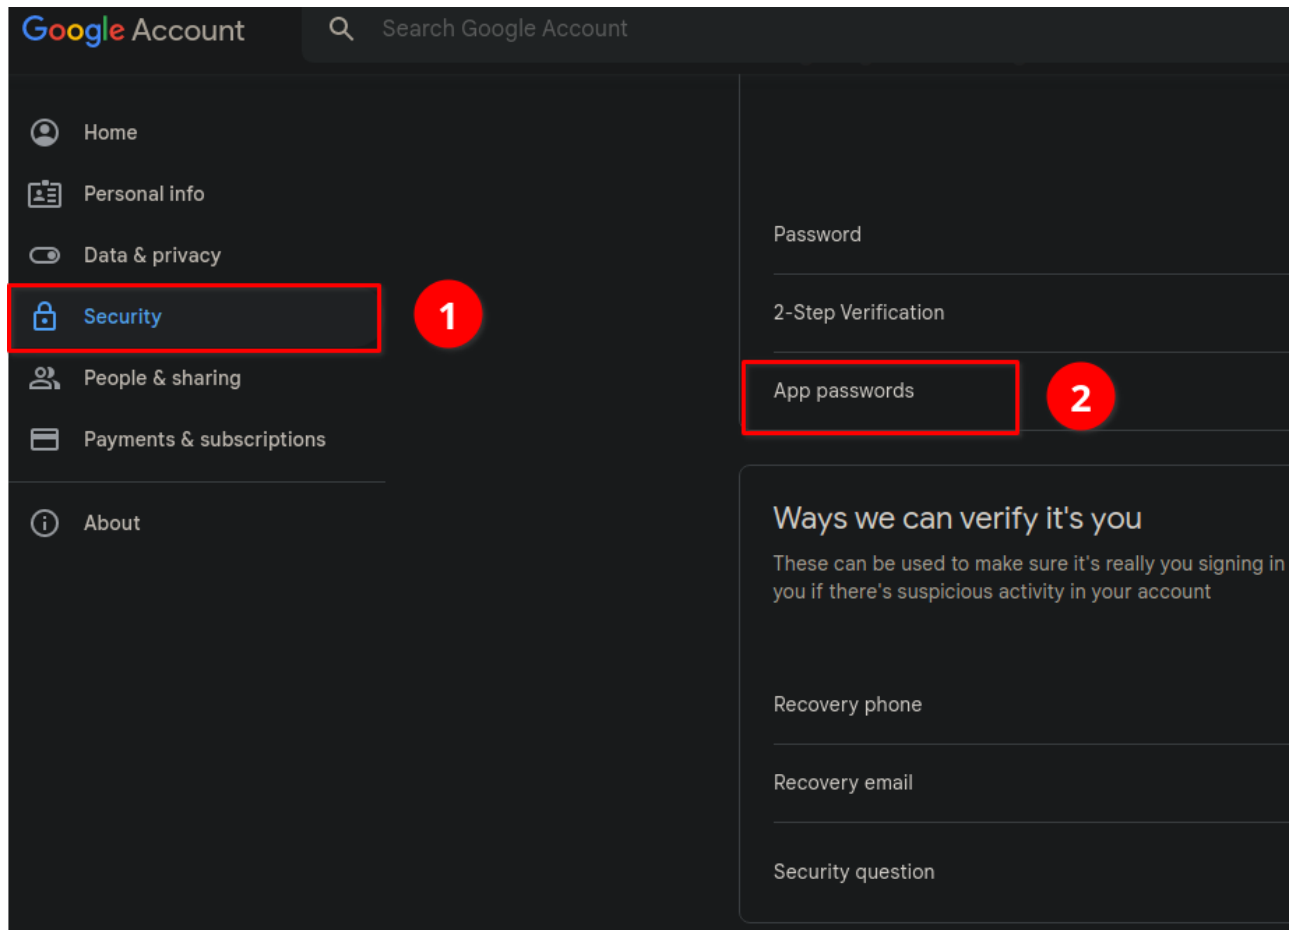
Google Account

Search Google Account

Home

Personal info

Data & privacy

Security

1

People & sharing

Payments & subscriptions

About

Password

2-Step Verification

App passwords

2

Ways we can verify it's you

These can be used to make sure it's really you signing in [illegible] you if there's suspicious activity in your account

Recovery phone

Recovery email

Security question